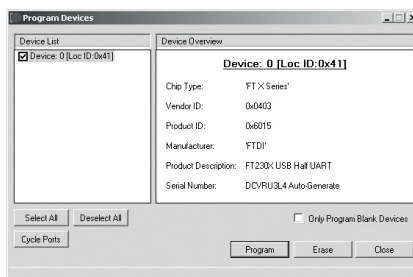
Program Devices

Device List

Device: 0 [Loc ID:0x41]

Device Overview

Device: 0 [Loc ID:0x41]

Chip Type: 'FT X Series'

Vendor ID: 0x0403

Product ID: 0x6015

Manufacturer: 'FTDI'

Product Description: FT230X USB Half UART

Serial Number: DCVRU3L4 Auto-Generate

Select All

Deselect All

Cycle Ports

Only Program Blank Devices

Program

Erase

Close